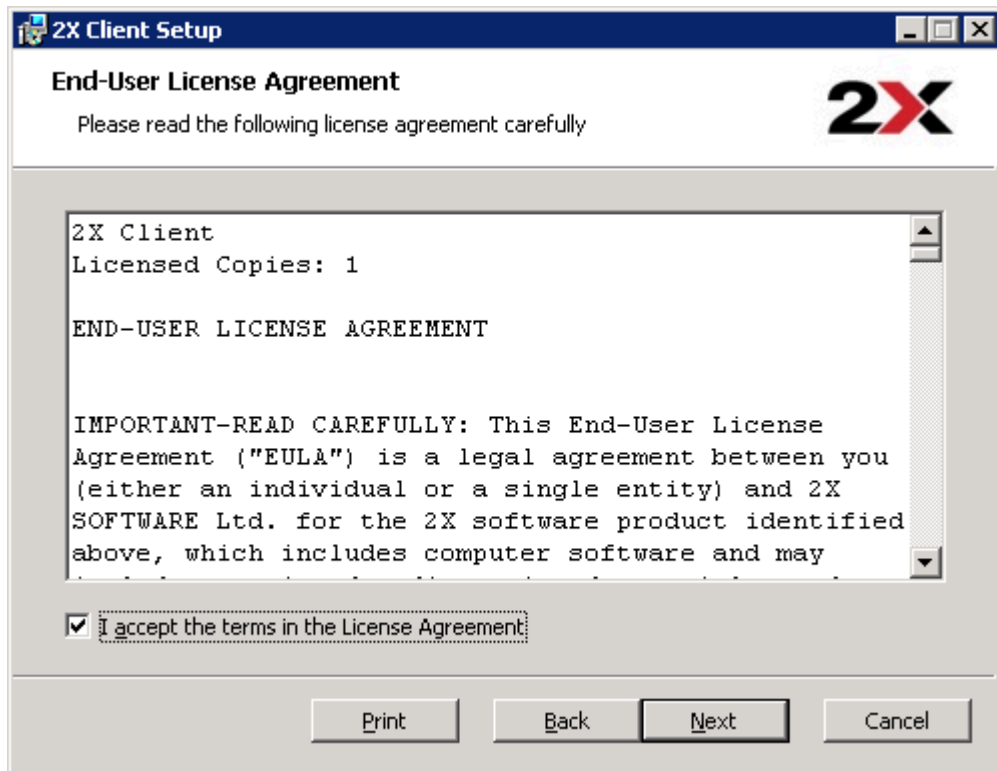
2X Client Setup

End-User License Agreement

Please read the following license agreement carefully

2X

2X Client
Licensed Copies: 1

END-USER LICENSE AGREEMENT

IMPORTANT-READ CAREFULLY: This End-User License Agreement ("EULA") is a legal agreement between you (either an individual or a single entity) and 2X SOFTWARE Ltd. for the 2X software product identified above, which includes computer software and may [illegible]

I accept the terms in the License Agreement

Print | Back | Next | Cancel